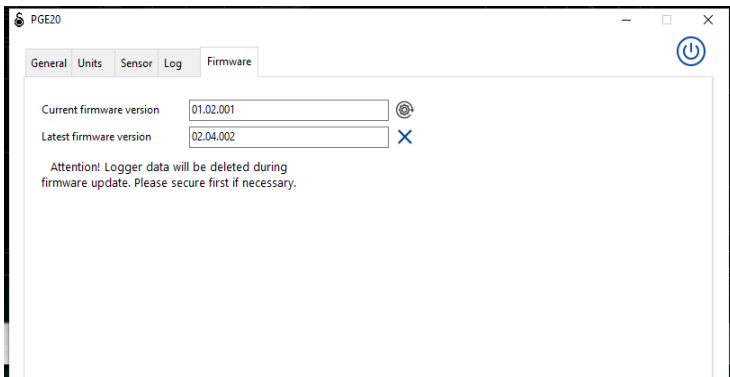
PGE20

General Units Sensor Log Firmware

Current firmware version 01.02.001

Latest firmware version 02.04.002

Attention! Logger data will be deleted during firmware update. Please secure first if necessary.